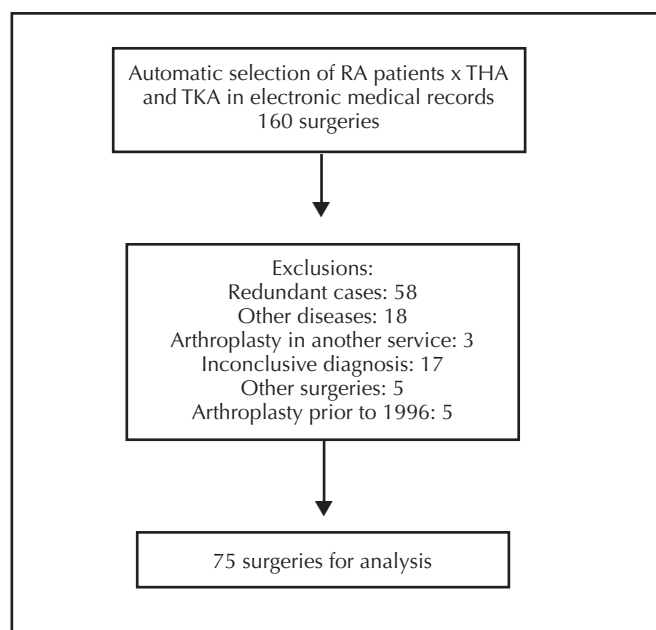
Automatic selection of RA patients x THA and TKA in electronic medical records
160 surgeries

Exclusions:
Redundant cases: 58
Other diseases: 18
Arthroplasty in another service: 3
Inconclusive diagnosis: 17
Other surgeries: 5
Arthroplasty prior to 1996: 5

75 surgeries for analysis